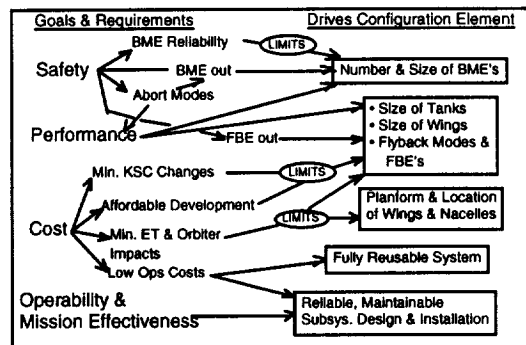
Goals & Requirements

Drives Configuration Element

Safety

BME Reliability

LIMITS

BME out

Abort Modes

Number & Size of BME's

Performance

FBE out

• Size of Tanks
• Size of Wings
• Flyback Modes & FBE's

Cost

Min. KSC Changes

LIMITS

Affordable Development

Min. ET & Orbiter Impacts

LIMITS

Planform & Location of Wings & Nacelles

Low Ops Costs

Fully Reusable System

Operability & Mission Effectiveness

Reliable, Maintainable Subsys. Design & Installation